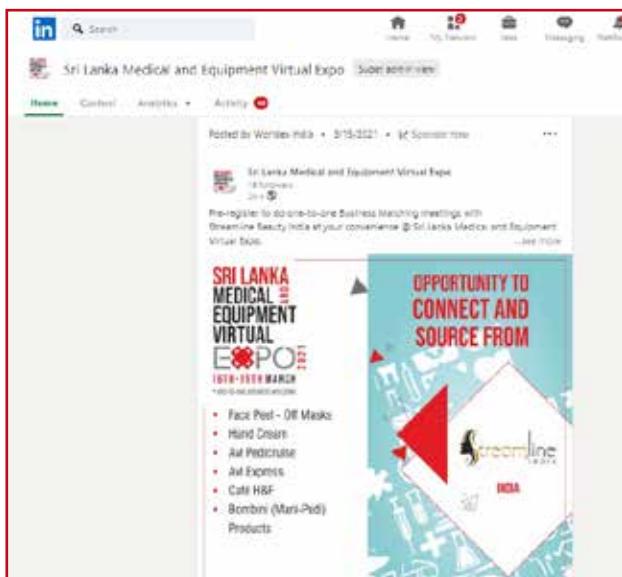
in Search

Home My Network Jobs Messaging Notifications

Sri Lanka Medical and Equipment Virtual Expo Super admin view

Home Content Analytics Activity

Posted by Worldex India • 3/15/2021 • Sponsor now

Sri Lanka Medical and Equipment Virtual Expo
18 followers
2m •

Pre-register to do one-to-one Business Matching meetings with Streamline Beauty India at your convenience @ Sri Lanka Medical and Equipment Virtual Expo.
...see more

SRI LANKA MEDICAL AND EQUIPMENT VIRTUAL EXPO 2021
18TH-19TH MARCH

OPPORTUNITY TO CONNECT AND SOURCE FROM

Streamline INDIA

INDIA

• Face Peel - Off Masks
• Hand Cream
• Avl Pedicruise
• Avl Express
• Café H&F
• Bombini (Mani-Pedi) Products